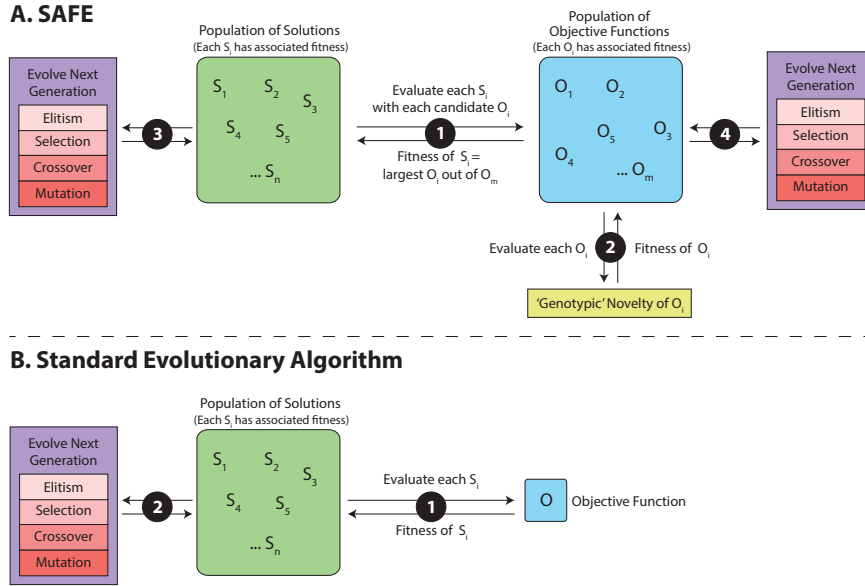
A. SAFE

Evolve Next Generation
Elitism
Selection
Crossover
Mutation

3

Population of Solutions
(Each $S_i$ has associated fitness)
$S_1$ $S_2$ $S_3$ $S_4$ $S_5$ ... $S_n$

Evaluate each $S_i$ with each candidate $O_i$
1
Fitness of $S_i$ = largest $O_i$ out of $O_m$

Population of Objective Functions
(Each $O_i$ has associated fitness)
$O_1$ $O_2$ $O_5$ $O_3$ $O_4$ ... $O_m$

4

Evolve Next Generation
Elitism
Selection
Crossover
Mutation

Evaluate each $O_i$
2
Fitness of $O_i$

'Genotypic' Novelty of $O_i$

B. Standard Evolutionary Algorithm

Evolve Next Generation
Elitism
Selection
Crossover
Mutation

2

Population of Solutions
(Each $S_i$ has associated fitness)
$S_1$ $S_2$ $S_3$ $S_4$ $S_5$ ... $S_n$

Evaluate each $S_i$
1
Fitness of $S_i$

O
Objective Function